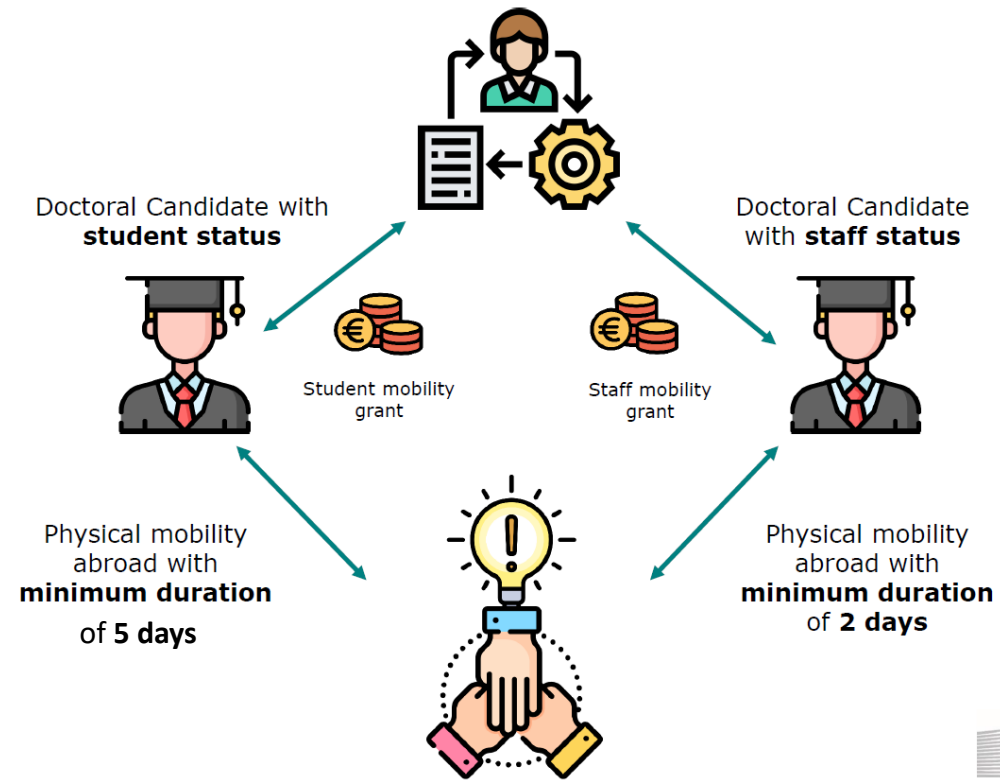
Doctoral Candidate with **student status**

Doctoral Candidate with **staff status**

€

Student mobility grant

€

Staff mobility grant

Physical mobility abroad with **minimum duration** of **5 days**

Physical mobility abroad with **minimum duration** of **2 days**